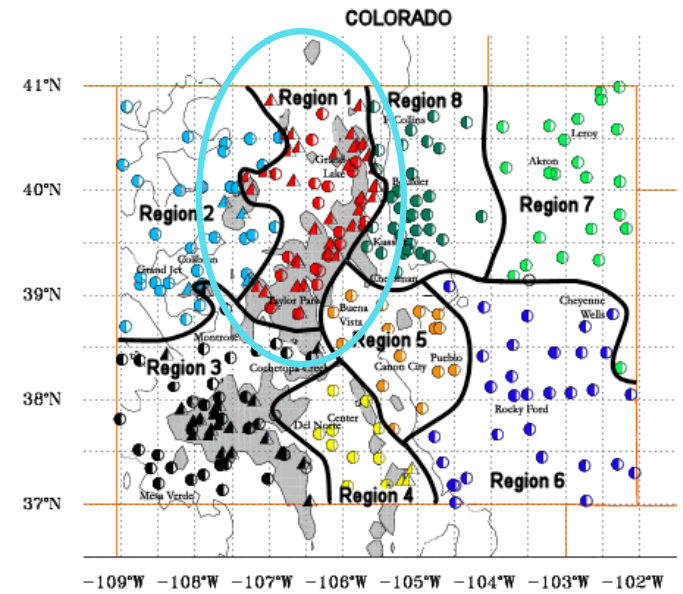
COLORADO

41°N
40°N
39°N
38°N
37°N

Region 1
Region 8
Region 2
Region 7
Region 3
Region 5
Region 4
Region 6

Ft. Collins
Leroy
Grand Lake
Akron
Boulder
Kassler
Grand Jct
Colorado
Cheesman
Cheyenne Wells
Taylor Park
Buena Vista
Montrose
Cochetopa Creek
Canon City
Pueblo
Rocky Ford
Del Norte
Center
Mesa Verde

−109°W −108°W −107°W −106°W −105°W −104°W −103°W −102°W